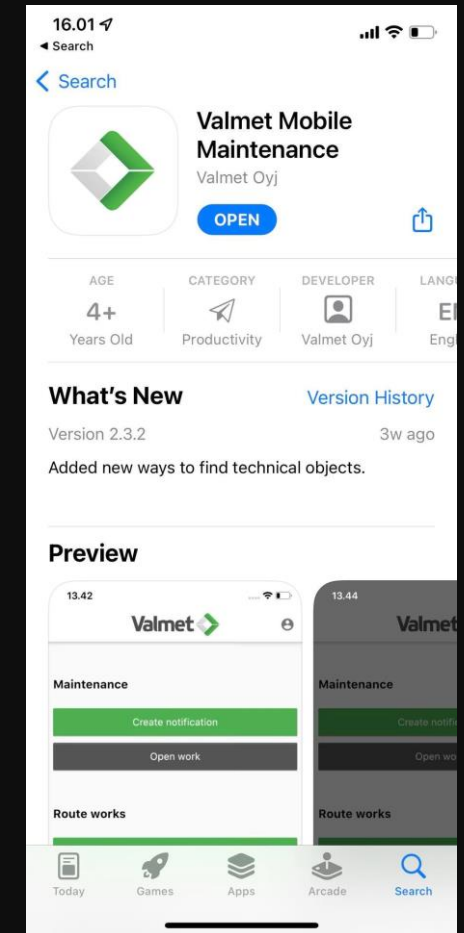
16.01
◂ Search

< Search

Valmet Mobile Maintenance
Valmet Oyj

OPEN

AGE
4+
Years Old

CATEGORY
Productivity

DEVELOPER
Valmet Oyj

LANGU
E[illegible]
Eng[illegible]

What's New
Version History

Version 2.3.2
3w ago

Added new ways to find technical objects.

Preview

13.42
Valmet
Maintenance
Create notification
Open work
Route works

13.44
Valmet
Maintenance
Create notifi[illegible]
Open wo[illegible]
Route works

Today
Games
Apps
Arcade
Search